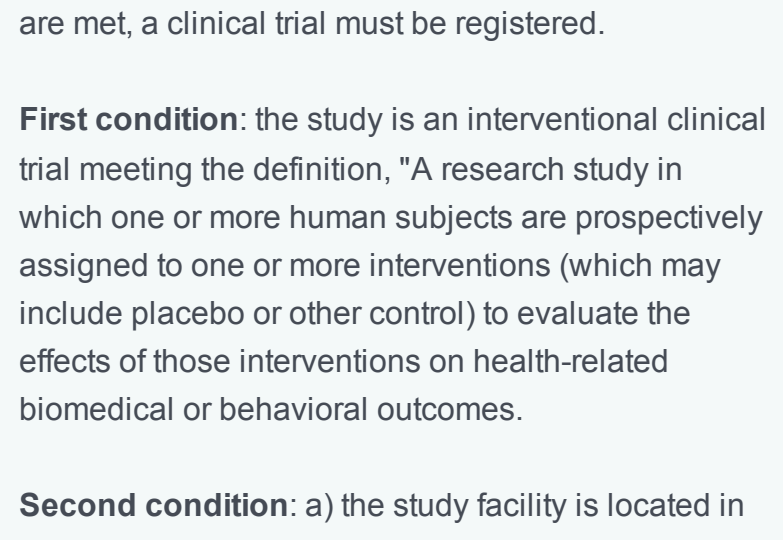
are met, a clinical trial must be registered.

**First condition**: the study is an interventional clinical trial meeting the definition, "A research study in which one or more human subjects are prospectively assigned to one or more interventions (which may include placebo or other control) to evaluate the effects of those interventions on health-related biomedical or behavioral outcomes.

**Second condition**: a) the study facility is located in